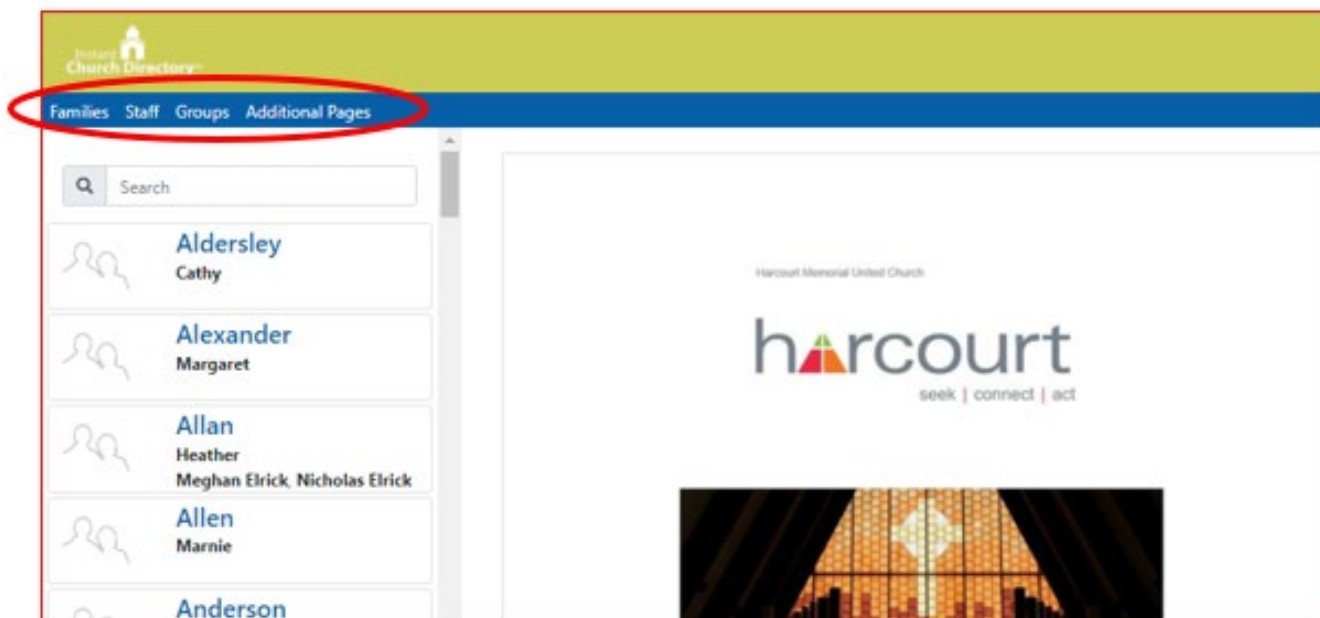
Instant Church Directory

Families Staff Groups Additional Pages

Search

Aldersley
Cathy

Alexander
Margaret

Allan
Heather
Meghan Elrick, Nicholas Elrick

Allen
Marnie

Anderson

Harcourt Memorial United Church

harcourt
seek | connect | act